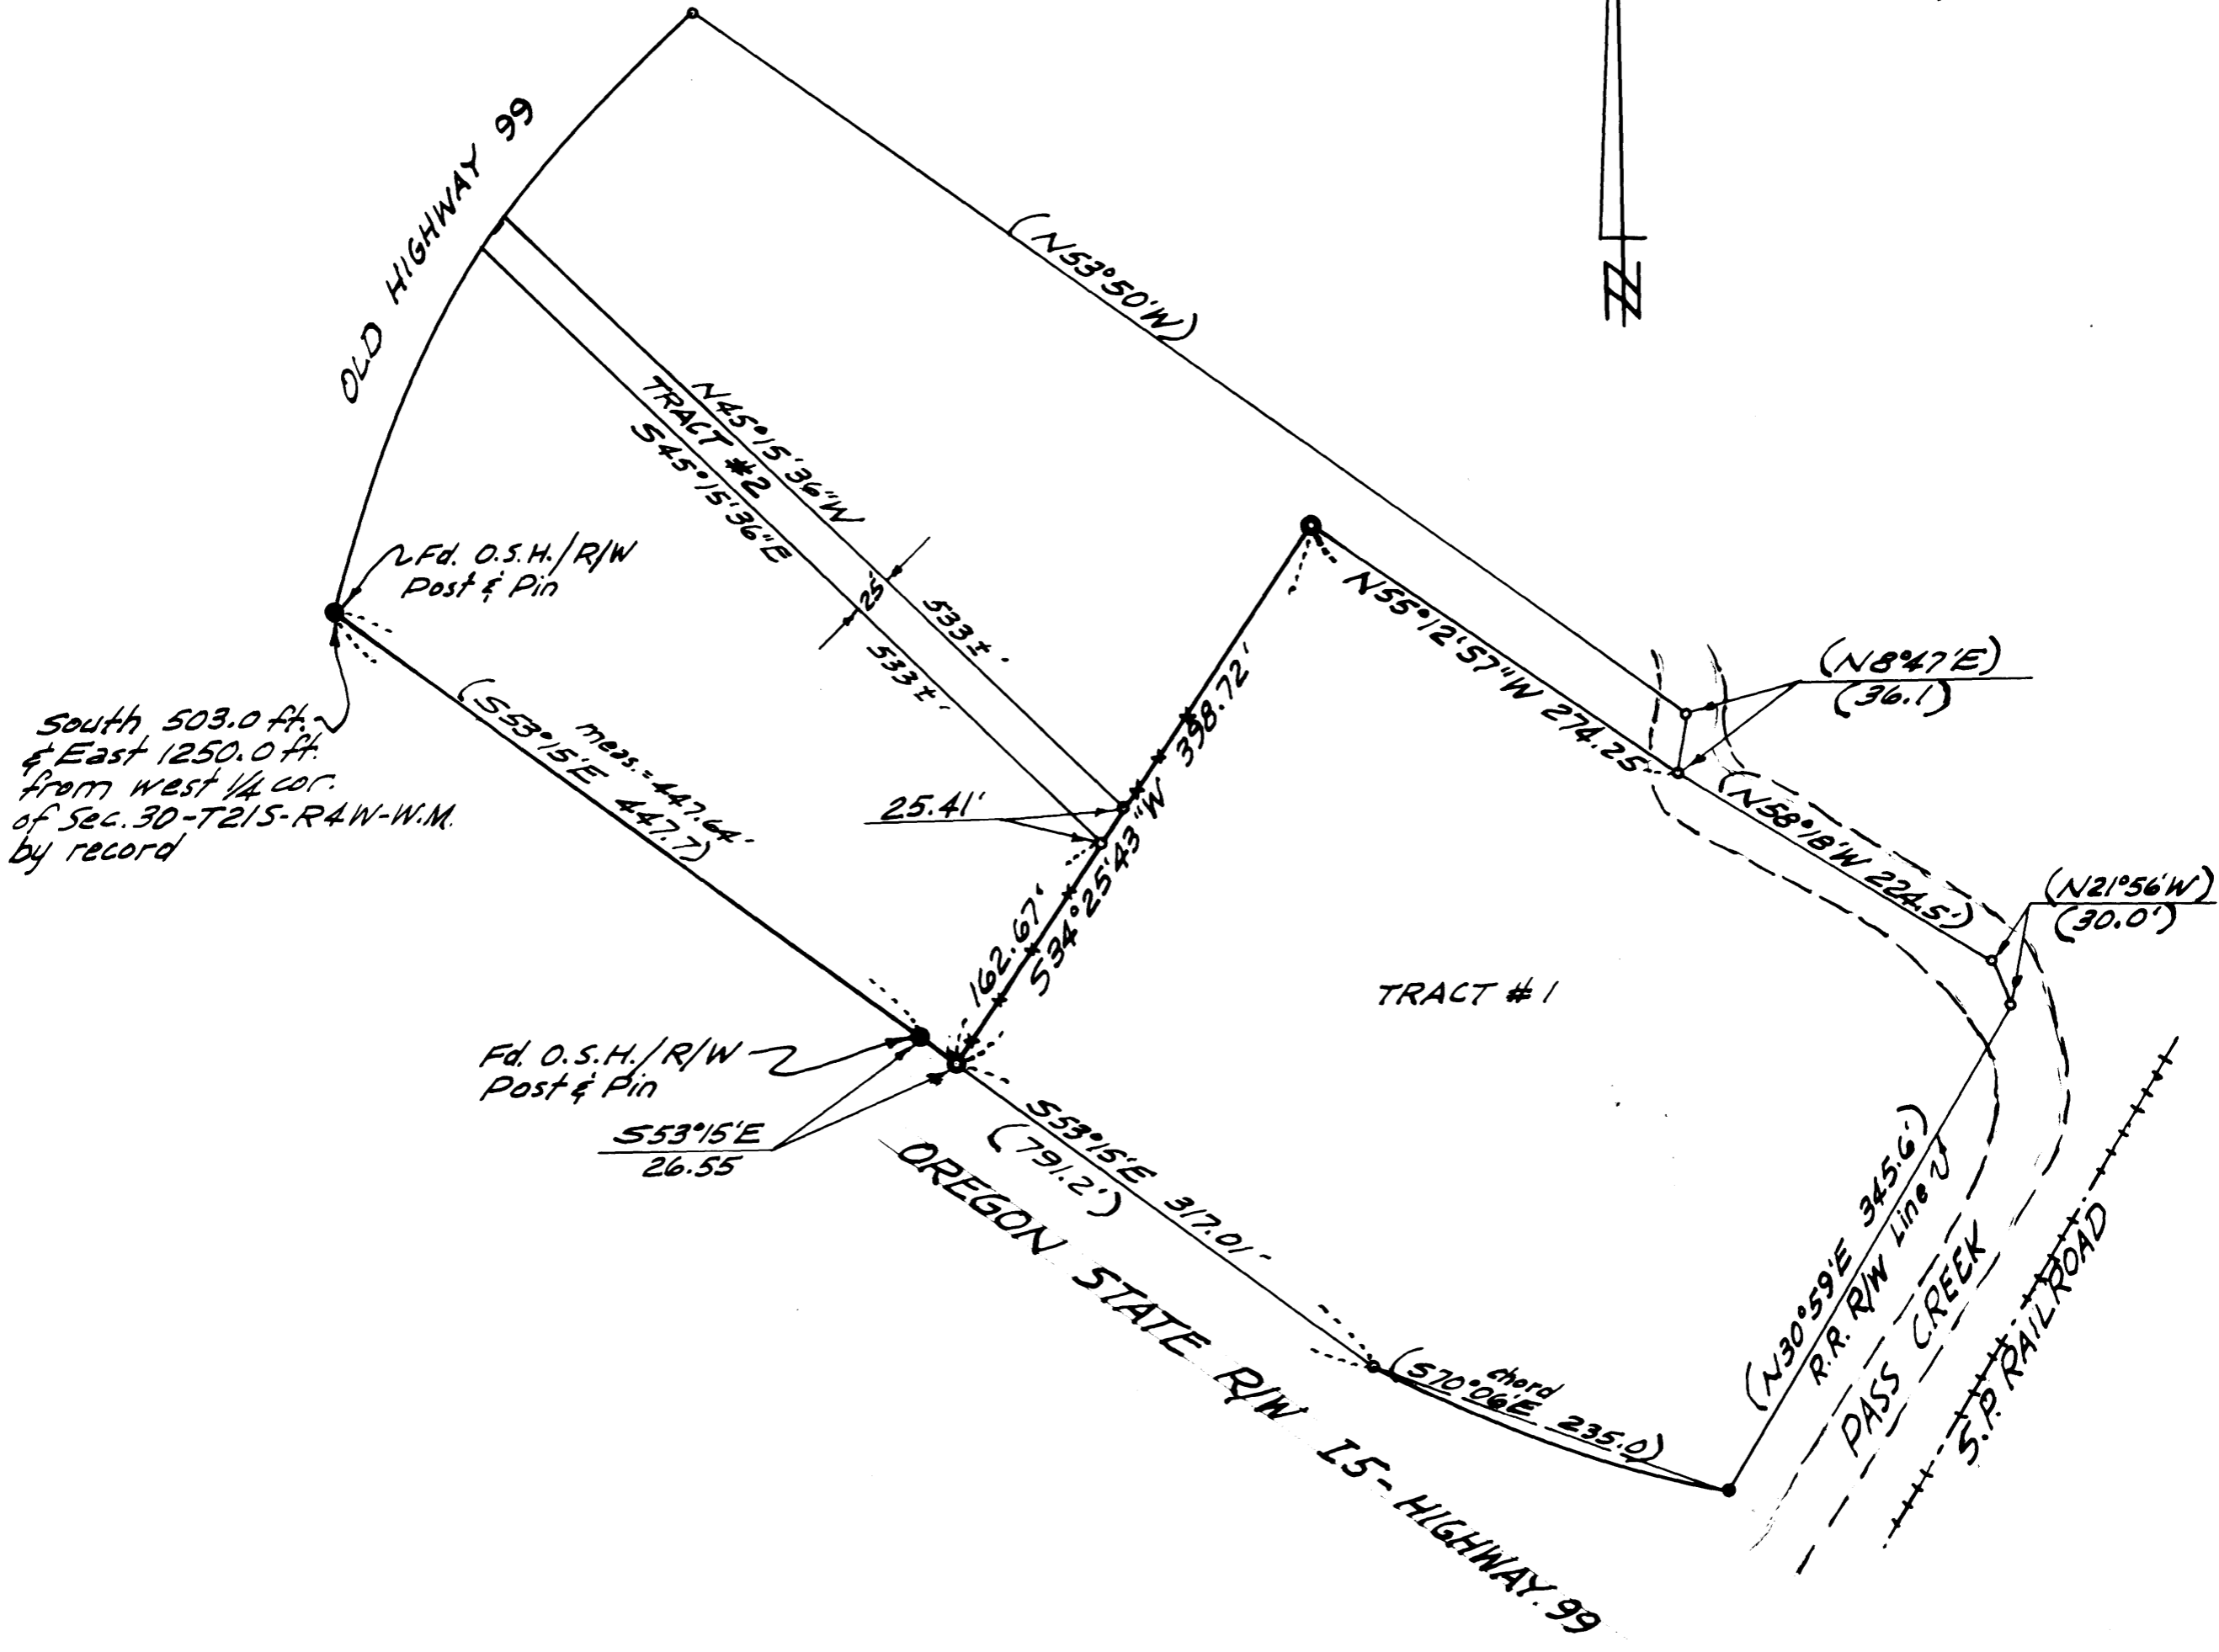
OLD HIGHWAY 99

(N53°50'W)

N

N45°15'36"W
TRACT #2
S45°15'36"E

25'

533±'

533±'

Fd. O.S.H./R/W Post & Pin

South 503.0 ft. & East 1250.0 ft. from west 1/4 cor. of Sec. 30-T21S-R4W-W.M. by record

(S53°15'E 447.7')

meas.=447.64'

25.41'

N55°12'57"W 274.25'

(N8°47'E)
(36.1')

(N58°18'W 224.5')

(N21°56'W)
(30.0')

398.72'

S34°25'43"W

162.67'

TRACT #1

Fd. O.S.H./R/W Post & Pin

S53°15'E
26.55

S53°15'E 317.01'

(791.2')

OREGON STATE R/W I5-HIGHWAY 99

chord
(S70°06'E 235.0')

(N30°59'E 345.6')
R.R. R/W Line

PASS CREEK

S.P. RAILROAD